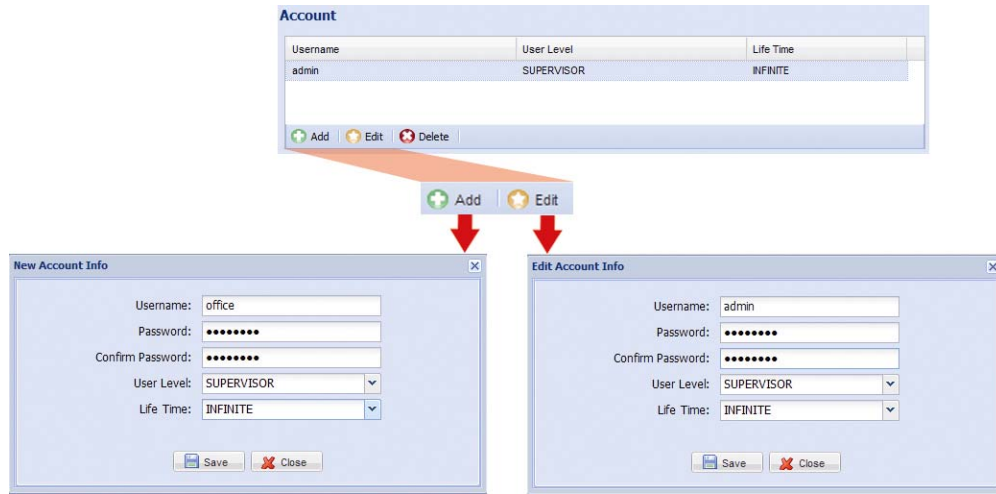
Account

| Username | User Level | Life Time |
|---|---|---|
| admin | SUPERVISOR | INFINITE |

Add Edit Delete

Add Edit

New Account Info

Username: office
Password: ●●●●●●●●
Confirm Password: ●●●●●●●●
User Level: SUPERVISOR
Life Time: INFINITE

Save Close

Edit Account Info

Username: admin
Password: ●●●●●●●●
Confirm Password: ●●●●●●●●
User Level: SUPERVISOR
Life Time: INFINITE

Save Close